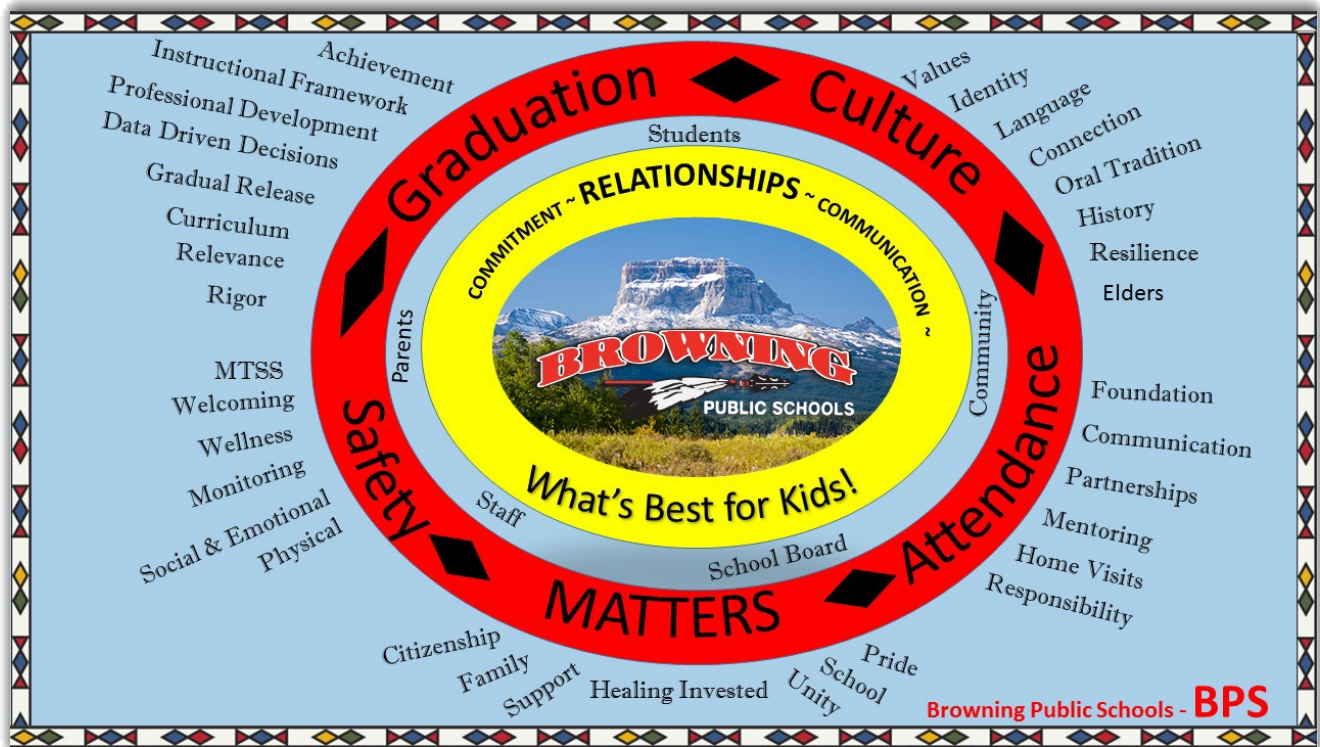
Achievement
Instructional Framework
Professional Development
Data Driven Decisions
Gradual Release
Curriculum
Relevance
Rigor

Graduation
Culture

Values
Identity
Language
Connection
Oral Tradition
History
Resilience
Elders

Students
COMMITMENT ~ RELATIONSHIPS ~ COMMUNICATION ~
BROWNING
PUBLIC SCHOOLS
Parents
Community
What's Best for Kids!
Staff
School Board

MTSS
Welcoming
Wellness
Monitoring
Social & Emotional
Physical

Safety
Attendance
MATTERS

Foundation
Communication
Partnerships
Mentoring
Home Visits
Responsibility

Citizenship
Family
Support
Healing Invested
Unity
School
Pride

Browning Public Schools - BPS